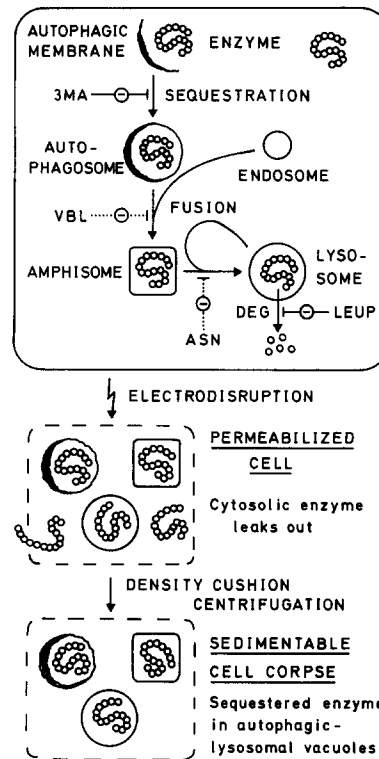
AUTOPHAGIC MEMBRANE

ENZYME

3MA

SEQUESTRATION

AUTOPHAGOSOME

ENDOSOME

VBL

FUSION

AMPHISOME

LYSOSOME

DEG

LEUP

ASN

ELECTRODISRUPTION

PERMEABILIZED CELL

Cytosolic enzyme leaks out

DENSITY CUSHION CENTRIFUGATION

SEDIMENTABLE CELL CORPSE

Sequestered enzym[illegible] in autophagic-lysosomal vacuoles